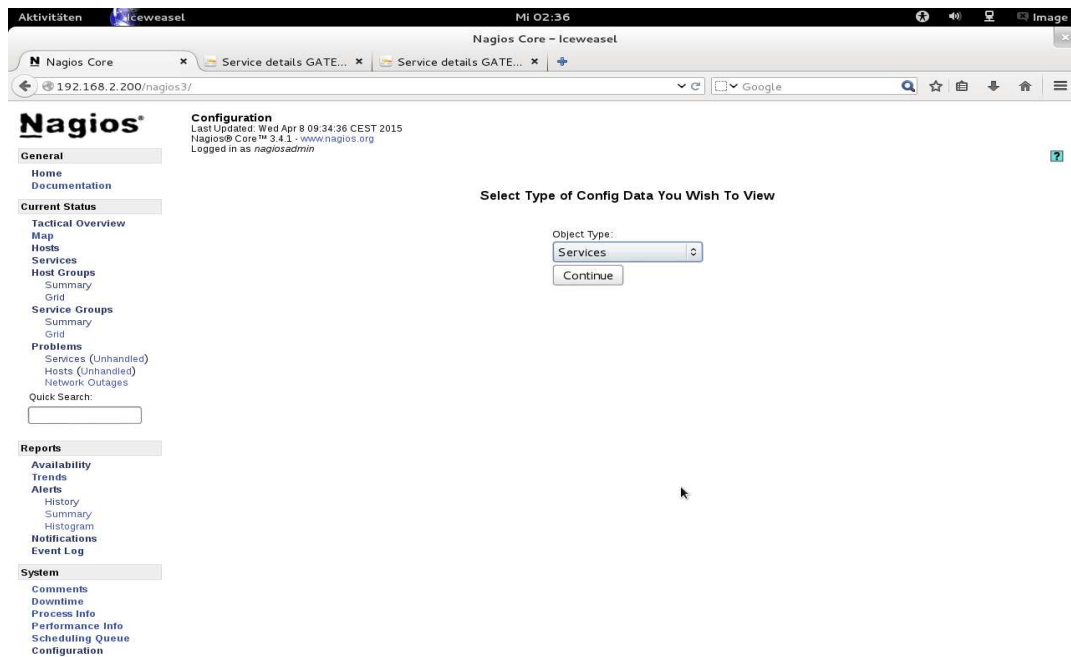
Aktivitäten Iceweasel Mi 02:36 Image

Nagios Core - Iceweasel

Nagios Core × Service details GATE... × Service details GATE... ×

192.168.2.200/nagios3/ Google

Nagios®

General
Home
Documentation

Current Status
Tactical Overview
Map
Hosts
Services
Host Groups
Summary
Grid
Service Groups
Summary
Grid
Problems
Services (Unhandled)
Hosts (Unhandled)
Network Outages
Quick Search:

Reports
Availability
Trends
Alerts
History
Summary
Histogram
Notifications
Event Log

System
Comments
Downtime
Process Info
Performance Info
Scheduling Queue
Configuration

Configuration
Last Updated: Wed Apr 8 09:34:36 CEST 2015
Nagios® Core™ 3.4.1 - www.nagios.org
Logged in as nagiosadmin

?

Select Type of Config Data You Wish To View

Object Type:
Services
Continue